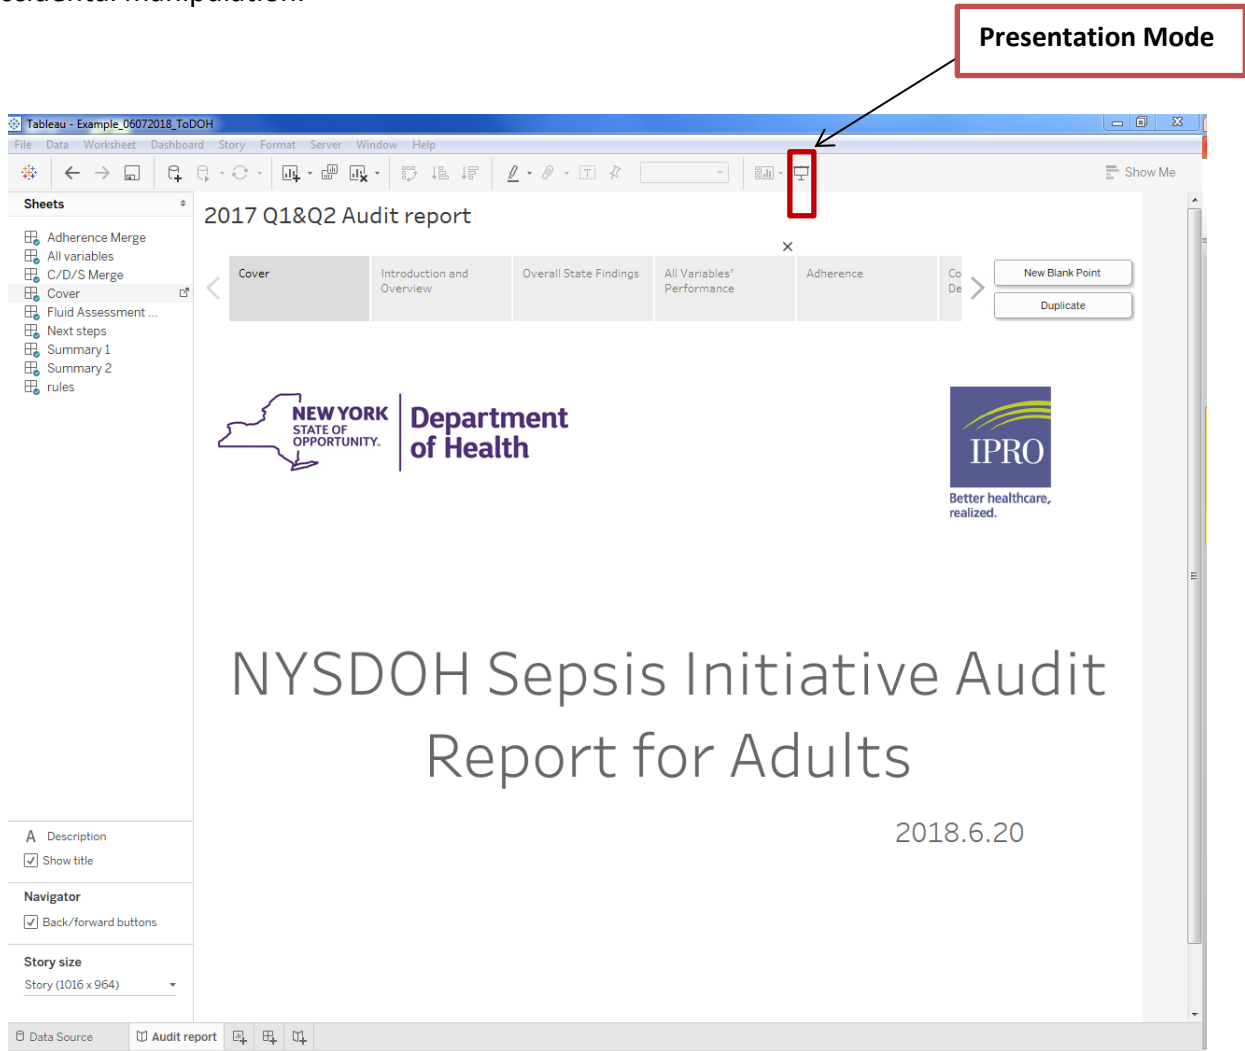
Presentation Mode

Tableau - Example_06072018_ToDOH

File Data Worksheet Dashboard Story Format Server Window Help

Show Me

Sheets

Adherence Merge
All variables
C/D/S Merge
Cover
Fluid Assessment ...
Next steps
Summary 1
Summary 2
rules

2017 Q1&Q2 Audit report

Cover
Introduction and Overview
Overall State Findings
All Variables' Performance
Adherence
Co De

New Blank Point
Duplicate

NEW YORK STATE OF OPPORTUNITY. Department of Health

IPRO
Better healthcare, realized.

NYSDOH Sepsis Initiative Audit Report for Adults

2018.6.20

A Description
Show title

Navigator
Back/forward buttons

Story size
Story (1016 x 964)

Data Source
Audit report